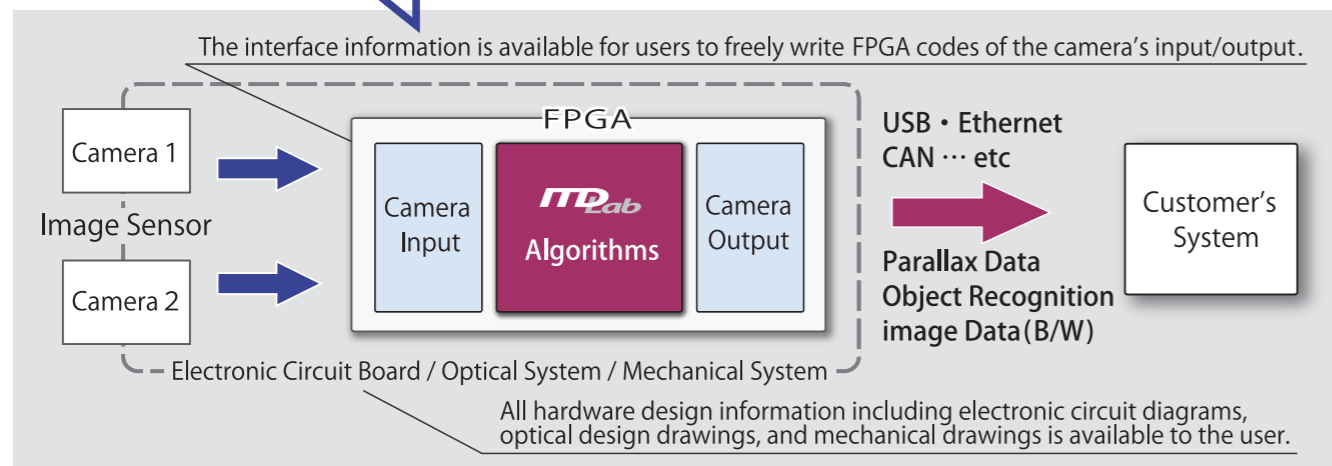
The interface information is available for users to freely write FPGA codes of the camera's input/output.

Camera 1

Image Sensor

Camera 2

FPGA

Camera Input

ITD Lab

Algorithms

Camera Output

USB・Ethernet
CAN … etc

Parallax Data
Object Recognition
image Data(B/W)

Customer's System

Electronic Circuit Board / Optical System / Mechanical System

All hardware design information including electronic circuit diagrams, optical design drawings, and mechanical drawings is available to the user.